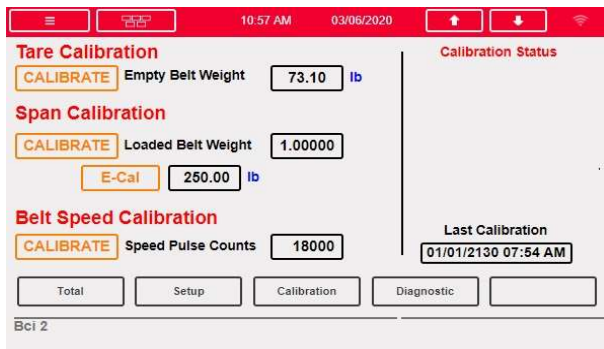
≡ 10:57 AM 03/06/2020

Tare Calibration

CALIBRATE Empty Belt Weight 73.10 lb

Span Calibration

CALIBRATE Loaded Belt Weight 1.00000

E-Cal 250.00 lb

Belt Speed Calibration

CALIBRATE Speed Pulse Counts 18000

Calibration Status

Last Calibration

01/01/2130 07:54 AM

Total Setup Calibration Diagnostic

Bci 2